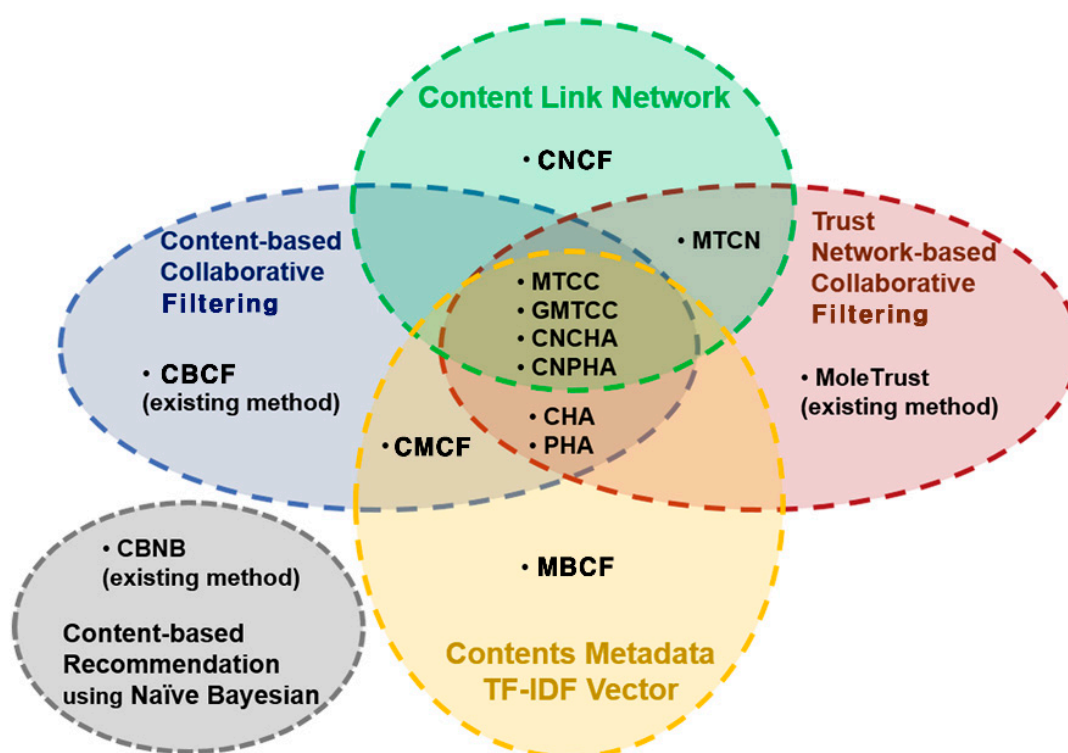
Content Link Network

• CNCF

Content-based Collaborative Filtering

• MTCN

Trust Network-based Collaborative Filtering

• MTCC
• GMTCC
• CNCHA
• CNPHA

• CBCF
(existing method)

• MoleTrust
(existing method)

• CHA
• PHA

• CMCF

• CBNB
(existing method)

• MBCF

Content-based Recommendation using Naïve Bayesian

Contents Metadata TF-IDF Vector